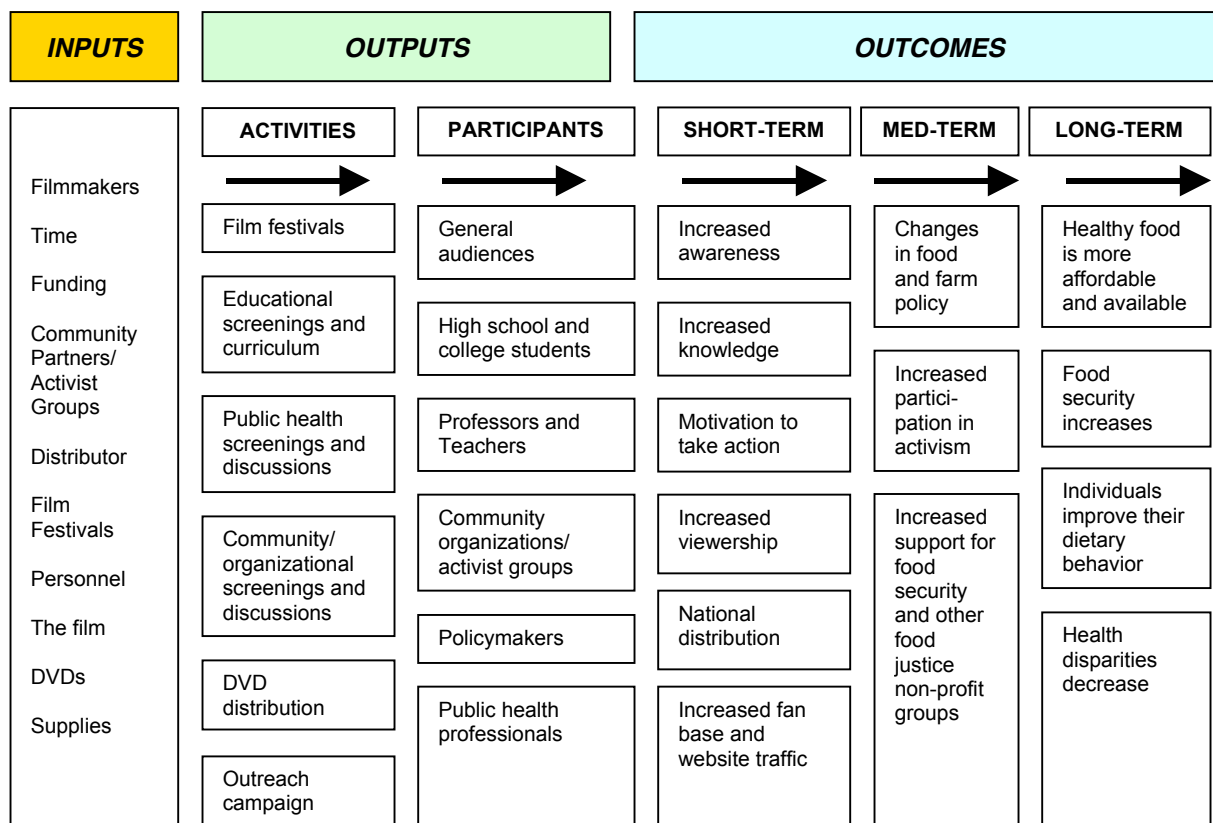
INPUTS

OUTPUTS

OUTCOMES

Filmmakers

Time

Funding

Community Partners/ Activist Groups

Distributor

Film Festivals

Personnel

The film

DVDs

Supplies

ACTIVITIES

Film festivals

Educational screenings and curriculum

Public health screenings and discussions

Community/ organizational screenings and discussions

DVD distribution

Outreach campaign

PARTICIPANTS

General audiences

High school and college students

Professors and Teachers

Community organizations/ activist groups

Policymakers

Public health professionals

SHORT-TERM

Increased awareness

Increased knowledge

Motivation to take action

Increased viewership

National distribution

Increased fan base and website traffic

MED-TERM

Changes in food and farm policy

Increased participation in activism

Increased support for food security and other food justice non-profit groups

LONG-TERM

Healthy food is more affordable and available

Food security increases

Individuals improve their dietary behavior

Health disparities decrease